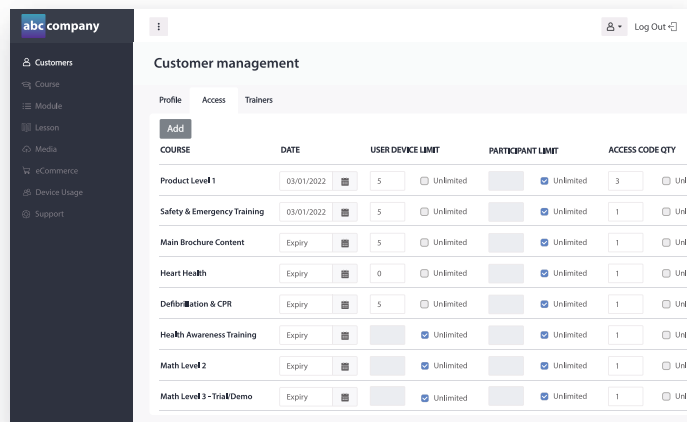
abc company

Customers
Course
Module
Lesson
Media
eCommerce
Device Usage
Support

⋮

Log Out

Customer management

Profile Access Trainers

Add

| COURSE | DATE | USER DEVICE LIMIT | | PARTICIPANT LIMIT | | ACCESS CODE QTY | |
|---|---|---|---|---|---|---|---|
| Product Level 1 | 03/01/2022 | 5 | Unlimited | | Unlimited | 3 | Un |
| Safety & Emergency Training | 03/01/2022 | 5 | Unlimited | | Unlimited | 1 | Un |
| Main Brochure Content | Expiry | 5 | Unlimited | | Unlimited | 1 | Un |
| Heart Health | Expiry | 0 | Unlimited | | Unlimited | 1 | Un |
| Defibrillation & CPR | Expiry | 5 | Unlimited | | Unlimited | 1 | Un |
| Health Awareness Training | Expiry | | Unlimited | | Unlimited | 1 | Un |
| Math Level 2 | Expiry | | Unlimited | | Unlimited | 1 | Un |
| Math Level 3 - Trial/Demo | Expiry | | Unlimited | | Unlimited | 1 | Un |